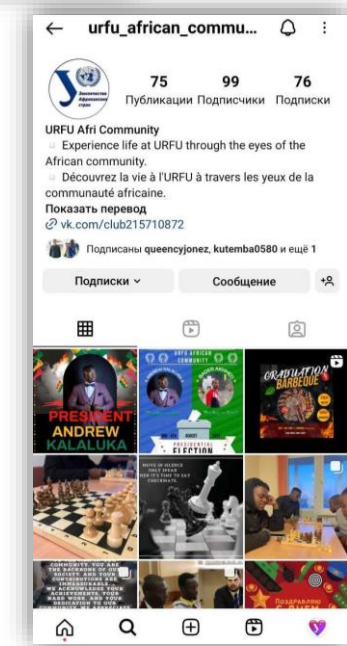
urfu_african_commu...

Землячество Африканских стран

75 Публикации
99 Подписчики
76 Подписки

URFU Afri Community
Experience life at URFU through the eyes of the African community.
Découvrez la vie à l'URFU à travers les yeux de la communauté africaine.
Показать перевод
vk.com/club215710872
Подписаны queencyjonez, kutemba0580 и ещё 1

Подписки
Сообщение

PRESIDENT ANDREW KALALUKA

URFU AFRICAN COMMUNITY
PRESIDENTIAL ELECTION

GRADUATION BARBEQUE

MOVE IN SILENCE ONLY SPEAK WHEN IT'S TIME TO SAY CHECKMATE.

COMMUNITY, YOU ARE THE BACKBONE OF OUR SOCIETY, AND YOUR CONTRIBUTIONS ARE IMMEASURABLE. WE ACKNOWLEDGE YOUR ACHIEVEMENTS, YOUR HARD WORK, AND YOUR DEDICATION TO OUR

Поздравляю С ДНЁМ